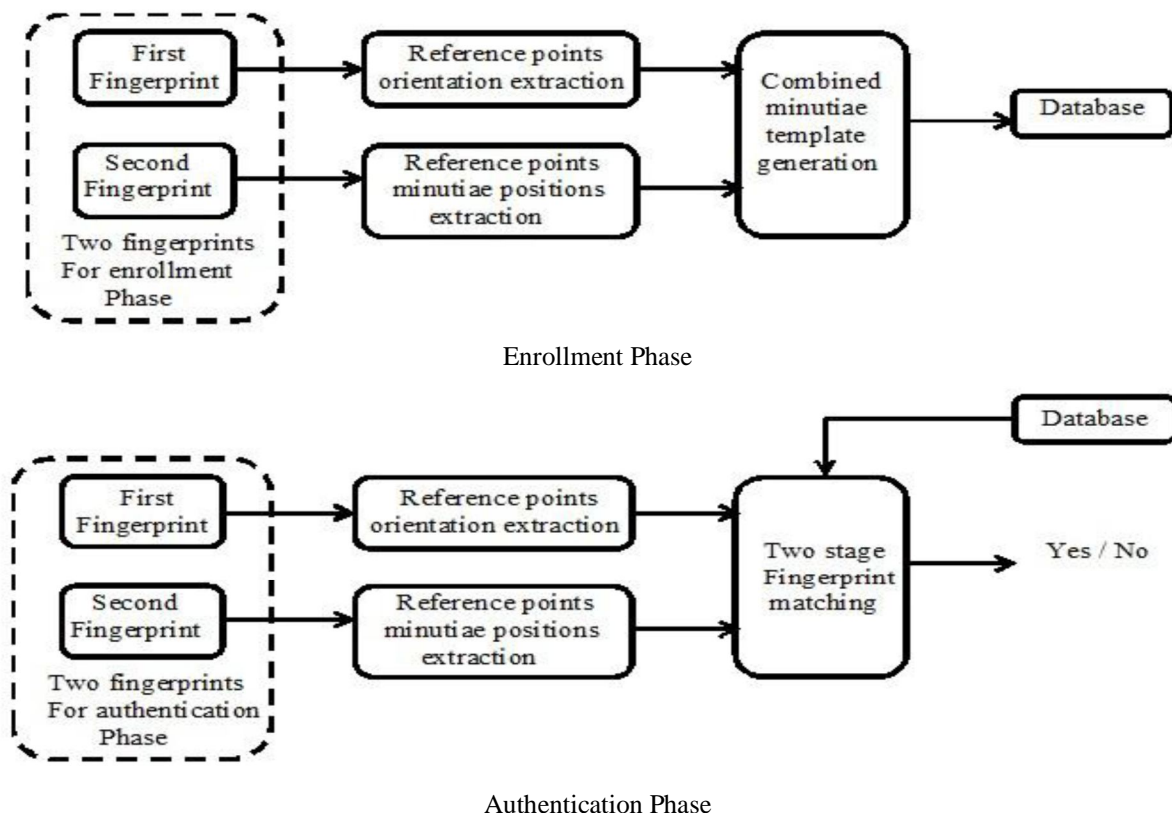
First Fingerprint

Second Fingerprint

Two fingerprints For enrollment Phase

Reference points orientation extraction

Reference points minutiae positions extraction

Combined minutiae template generation

Database

Enrollment Phase

Database

First Fingerprint

Second Fingerprint

Two fingerprints For authentication Phase

Reference points orientation extraction

Reference points minutiae positions extraction

Two stage Fingerprint matching

Yes / No

Authentication Phase